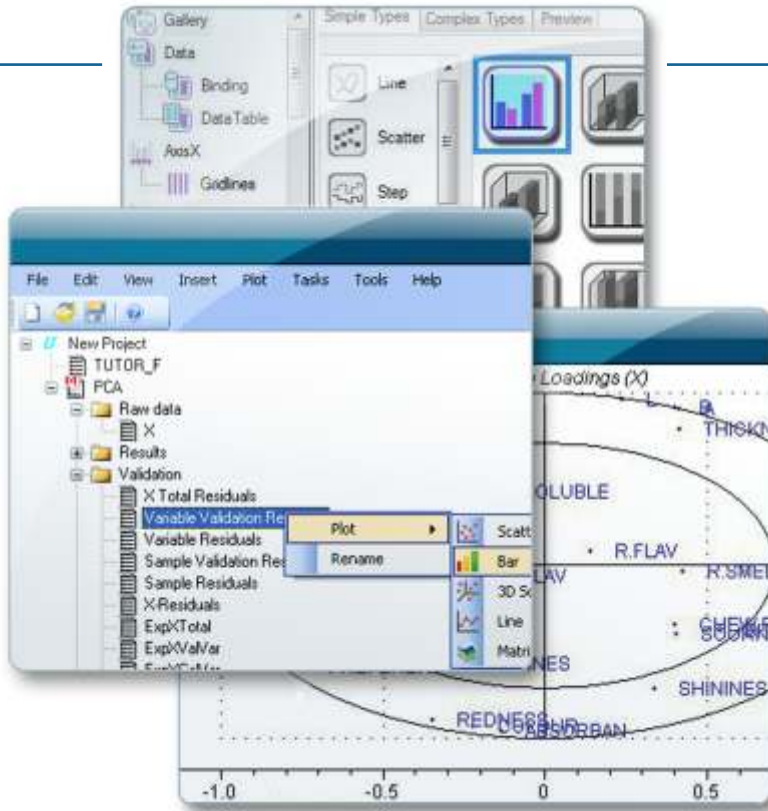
Gallery
Data
Binding
DataTable
AxisX
Gridlines

Simple Types | Complex Types | Preview

Line
Scatter
Step

File Edit View Insert Plot Tasks Tools Help

New Project
TUTOR_F
PCA
Raw data
X
Results
Validation
X Total Residuals
Variable Validation Re
Variable Residuals
Sample Validation Res
Sample Residuals
X-Residuals
ExpXTotal
ExpXValVar

Plot
Rename

Scatt
Bar
3D S
Line
Matri

Loadings (X)
THICKN
OLUBLE
R.FLAV
R.SME
LAV
NES
SHININES
REDNESS
ABSORBAN

-1.0
-0.5
0
0.5